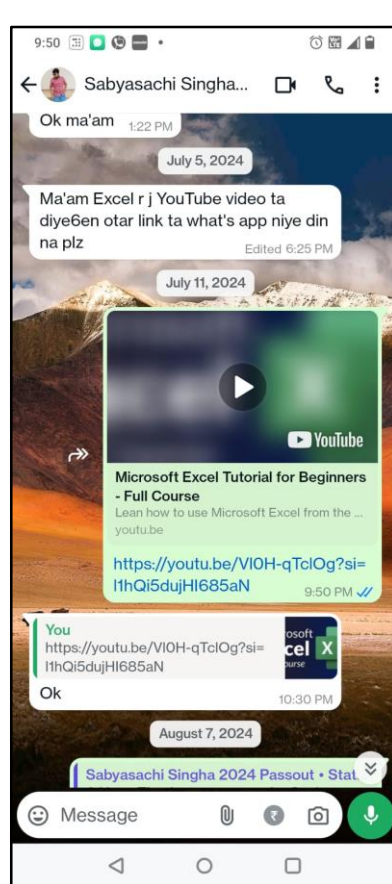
9:50

Sabyasachi Singha...

Ok ma'am 1:22 PM

July 5, 2024

Ma'am Excel r j YouTube video ta diye6en otar link ta what's app niye din na plz Edited 6:25 PM

July 11, 2024

YouTube

Microsoft Excel Tutorial for Beginners - Full Course

Lean how to use Microsoft Excel from the ...

youtu.be

https://youtu.be/VI0H-qTclOg?si=I1hQi5dujHI685aN 9:50 PM

You

https://youtu.be/VI0H-qTclOg?si=I1hQi5dujHI685aN

osoft cel X urse

Ok 10:30 PM

August 7, 2024

Sabyasachi Singha 2024 Passout • Sta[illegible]

Message